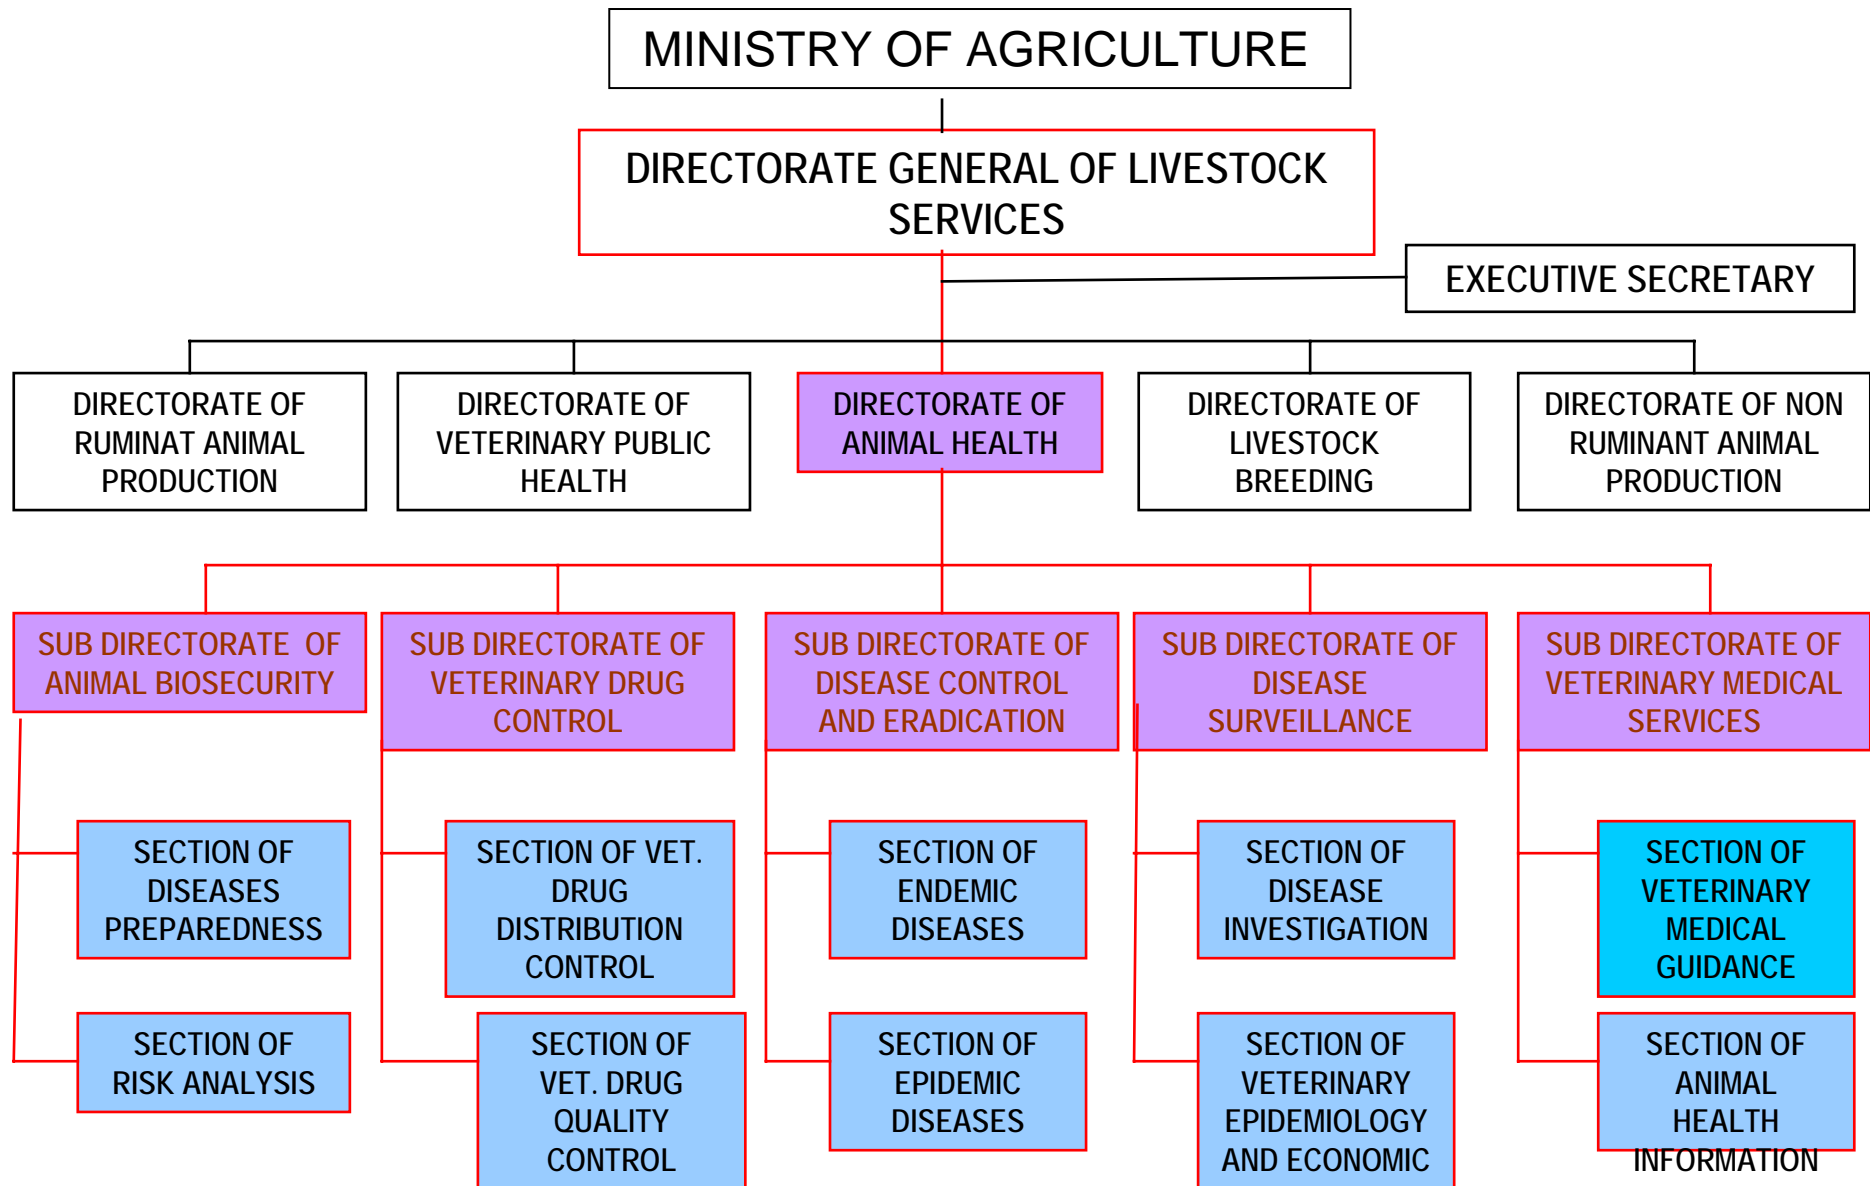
MINISTRY OF AGRICULTURE

DIRECTORATE GENERAL OF LIVESTOCK SERVICES

EXECUTIVE SECRETARY

DIRECTORATE OF RUMINAT ANIMAL PRODUCTION

DIRECTORATE OF VETERINARY PUBLIC HEALTH

DIRECTORATE OF ANIMAL HEALTH

DIRECTORATE OF LIVESTOCK BREEDING

DIRECTORATE OF NON RUMINANT ANIMAL PRODUCTION

SUB DIRECTORATE OF ANIMAL BIOSECURITY

SECTION OF DISEASES PREPAREDNESS

SECTION OF RISK ANALYSIS

SUB DIRECTORATE OF VETERINARY DRUG CONTROL

SECTION OF VET. DRUG DISTRIBUTION CONTROL

SECTION OF VET. DRUG QUALITY CONTROL

SUB DIRECTORATE OF DISEASE CONTROL AND ERADICATION

SECTION OF ENDEMIC DISEASES

SECTION OF EPIDEMIC DISEASES

SUB DIRECTORATE OF DISEASE SURVEILLANCE

SECTION OF DISEASE INVESTIGATION

SECTION OF VETERINARY EPIDEMIOLOGY AND ECONOMIC

SUB DIRECTORATE OF VETERINARY MEDICAL SERVICES

SECTION OF VETERINARY MEDICAL GUIDANCE

SECTION OF ANIMAL HEALTH INFORMATION